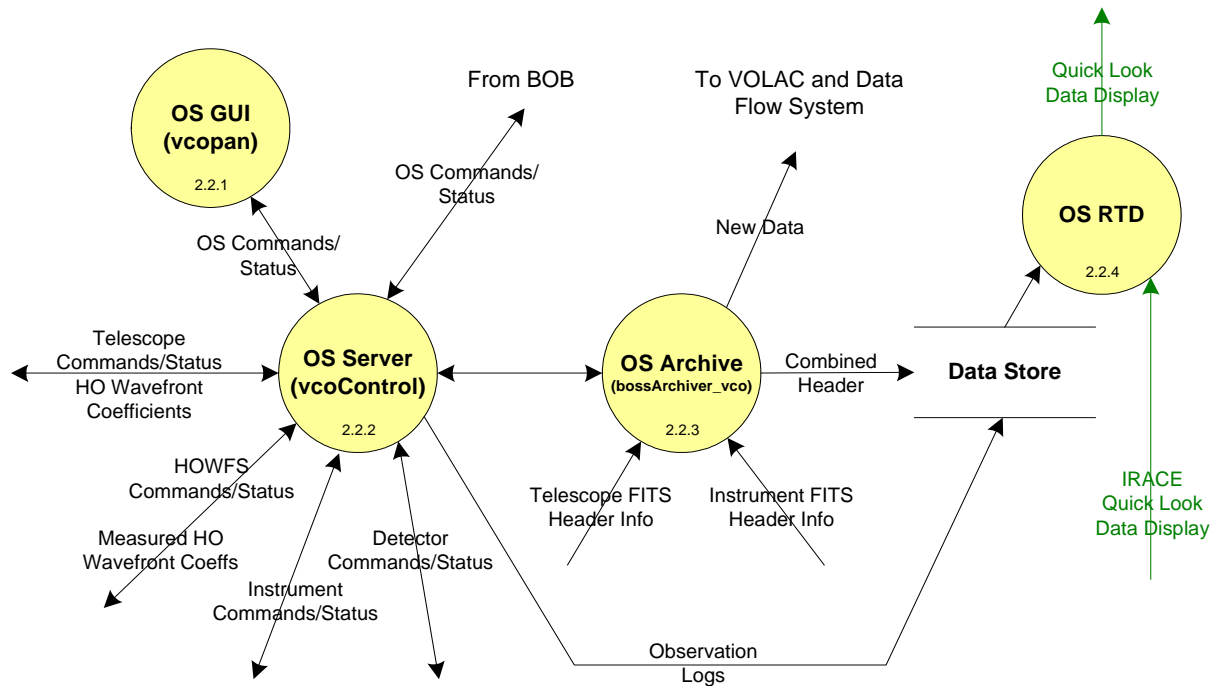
OS GUI
(vcopan)
2.2.1

From BOB

To VOLAC and Data Flow System

Quick Look Data Display

OS Commands/ Status

OS Commands/ Status

New Data

OS RTD
2.2.4

Telescope Commands/Status

HO Wavefront Coefficients

OS Server
(vcoControl)
2.2.2

OS Archive
(bossArchiver_vco)
2.2.3

Combined Header

Data Store

HOWFS Commands/Status

Measured HO Wavefront Coeffs

Detector Commands/Status

Instrument Commands/Status

Telescope FITS Header Info

Instrument FITS Header Info

IRACE Quick Look Data Display

Observation Logs